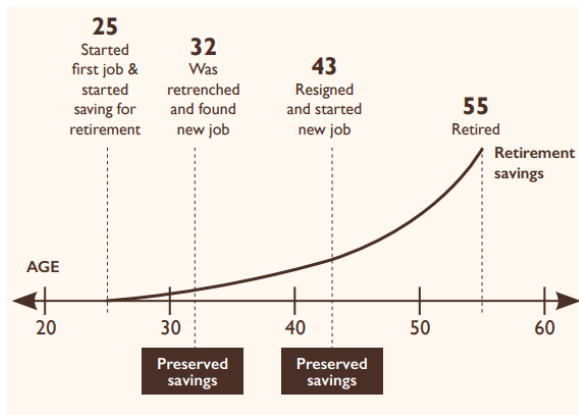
25
Started first job & started saving for retirement

32
Was retrenched and found new job

43
Resigned and started new job

55
Retired

Retirement savings

AGE

20
30
40
50
60

Preserved savings

Preserved savings